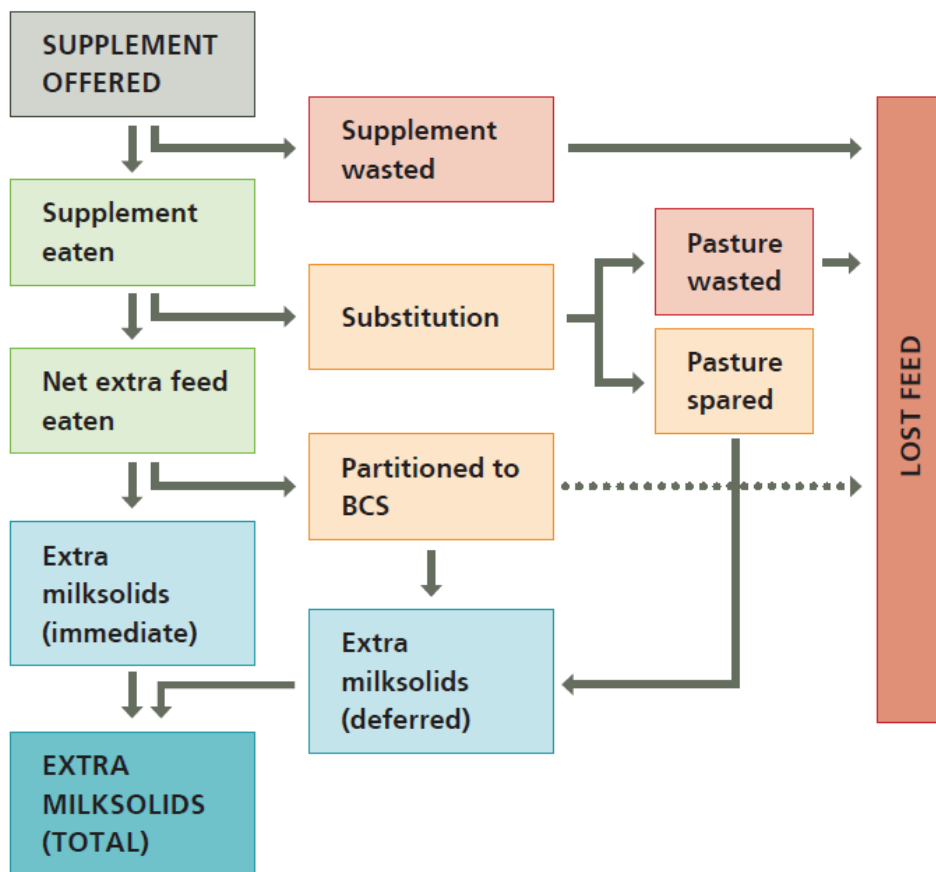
SUPPLEMENT OFFERED

Supplement wasted

Supplement eaten

Pasture wasted

Substitution

Pasture spared

Net extra feed eaten

Partitioned to BCS

LOST FEED

Extra milksolids (immediate)

Extra milksolids (deferred)

EXTRA MILKSOLIDS (TOTAL)